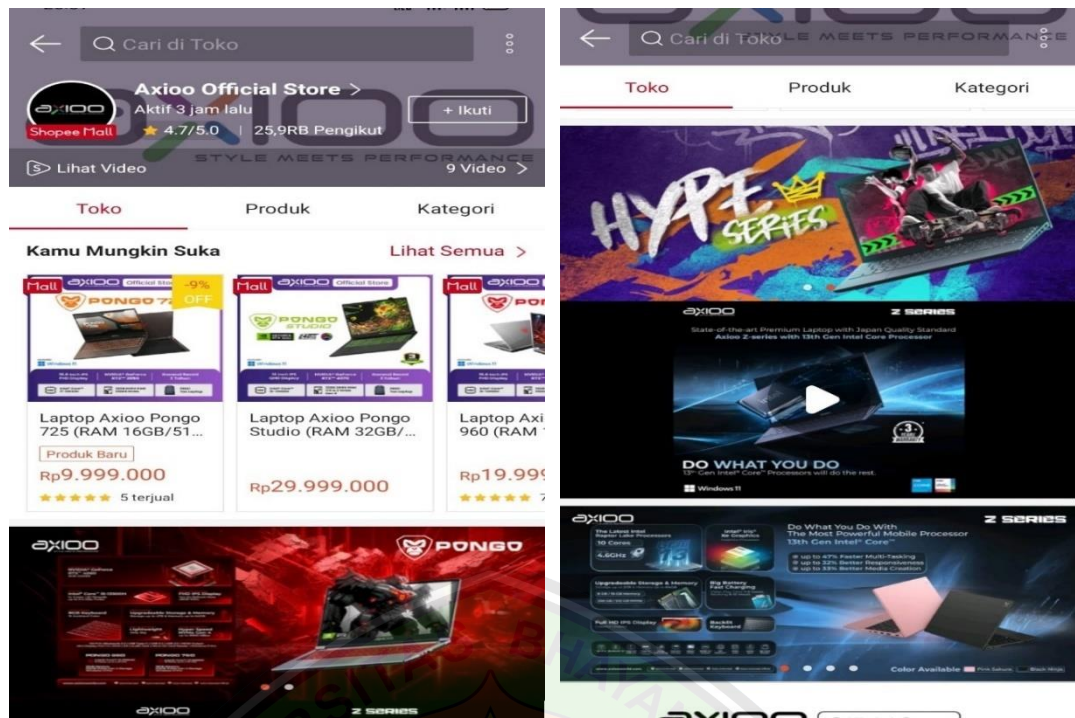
Cari di Toko

Axioo Official Store >

Aktif 3 jam lalu

+ Ikuti

Shopee Mall

4.7/5.0 | 25,9RB Pengikut

STYLE MEETS PERFORMANCE

Lihat Video

9 Video >

Toko

Produk

Kategori

Kamu Mungkin Suka

Lihat Semua >

Mall axioo Official Store -9% OFF

PONGO 725

Laptop Axioo Pongo 725 (RAM 16GB/51...

Produk Baru

Rp9.999.000

5 terjual

Mall axioo Official Store

PONGO STUDIO

Laptop Axioo Pongo Studio (RAM 32GB/...

Rp29.999.000

Mall axioo

Laptop Axi 960 (RAM

Rp19.999

axioo

PONGO

axioo

Z SERIES

Cari di Toko

STYLE MEETS PERFORMANCE

Toko

Produk

Kategori

HYPE SERIES

axioo

Z SERIES

State-of-the-art Premium Laptop with Japan Quality Standard

Axioo Z-series with 13th Gen Intel Core Processor

DO WHAT YOU DO

13th Gen Intel® Core™ Processors will do the rest.

Windows 11

axioo

Z SERIES

The Latest Intel Raptor Lake Processors

10 Cores

4.6GHz

Upgradeable Storage & Memory

Big Battery Fast Charging

Full HD IPS Display

Backlit Keyboard

Do What You Do With The Most Powerful Mobile Processor 13th Gen Intel® Core™

up to 47% Faster Multi-Tasking

up to 32% Better Responsiveness

up to 33% Better Media Creation

Color Available Pink Sakura Black Ninja

axioo